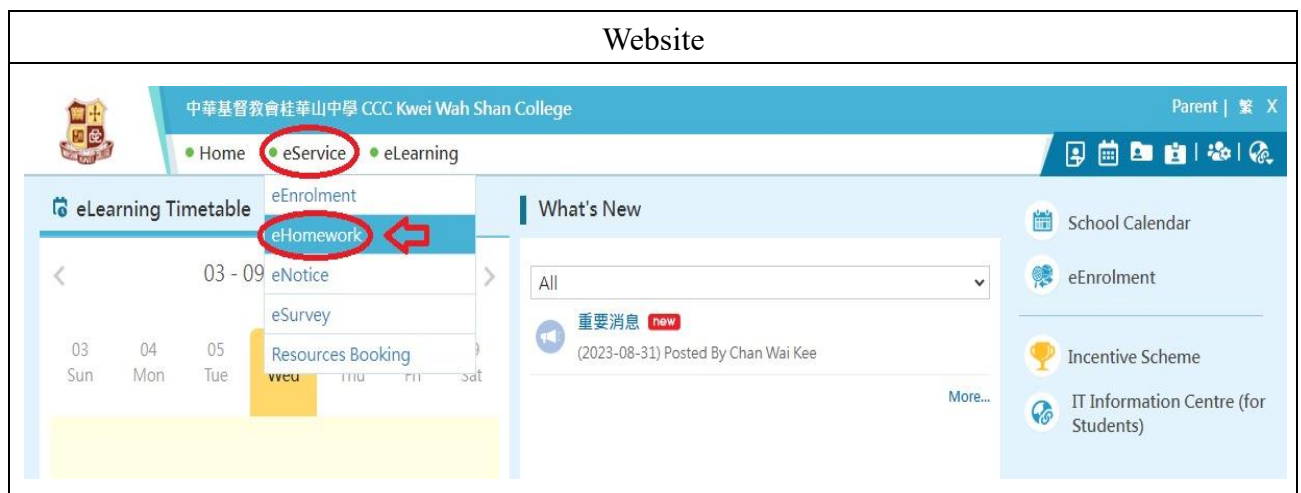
Website

中華基督教會桂華山中學 CCC Kwei Wah Shan College

Parent | 繁 X

Home eService eLearning

eLearning Timetable

eEnrolment
eHomework
eNotice
eSurvey
Resources Booking

03 - 09

03 Sun 04 Mon 05 Tue Wed Thu Fri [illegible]9 Sat

What's New

All

重要消息 new
(2023-08-31) Posted By Chan Wai Kee

More...

School Calendar
eEnrolment
Incentive Scheme
IT Information Centre (for Students)